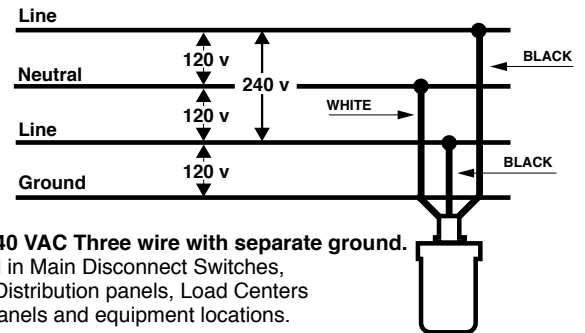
Line
120 v
Neutral
240 v
120 v
Line
120 v
Ground
BLACK
WHITE
BLACK

40 VAC Three wire with separate ground.
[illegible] in Main Disconnect Switches, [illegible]Distribution panels, Load Centers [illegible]anels and equipment locations.